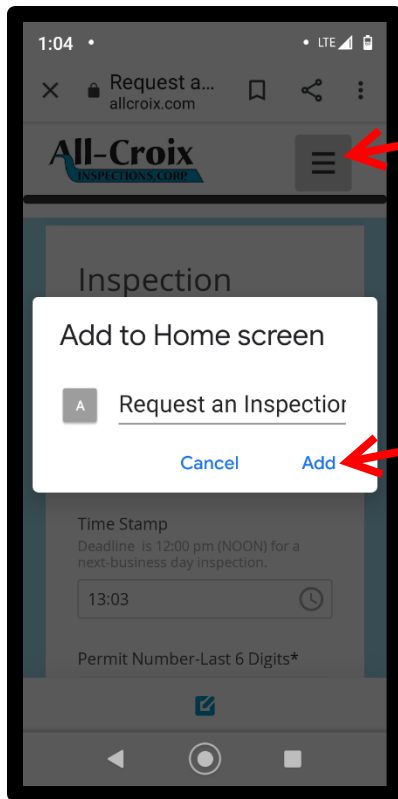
1:04 • LTE

Request a...
allcroix.com

All-Croix
INSPECTIONS CORP

Inspection

Add to Home screen

A

Request an Inspection

Cancel Add

Time Stamp
Deadline is 12:00 pm (NOON) for a next-business day inspection.

13:03

Permit Number-Last 6 Digits*